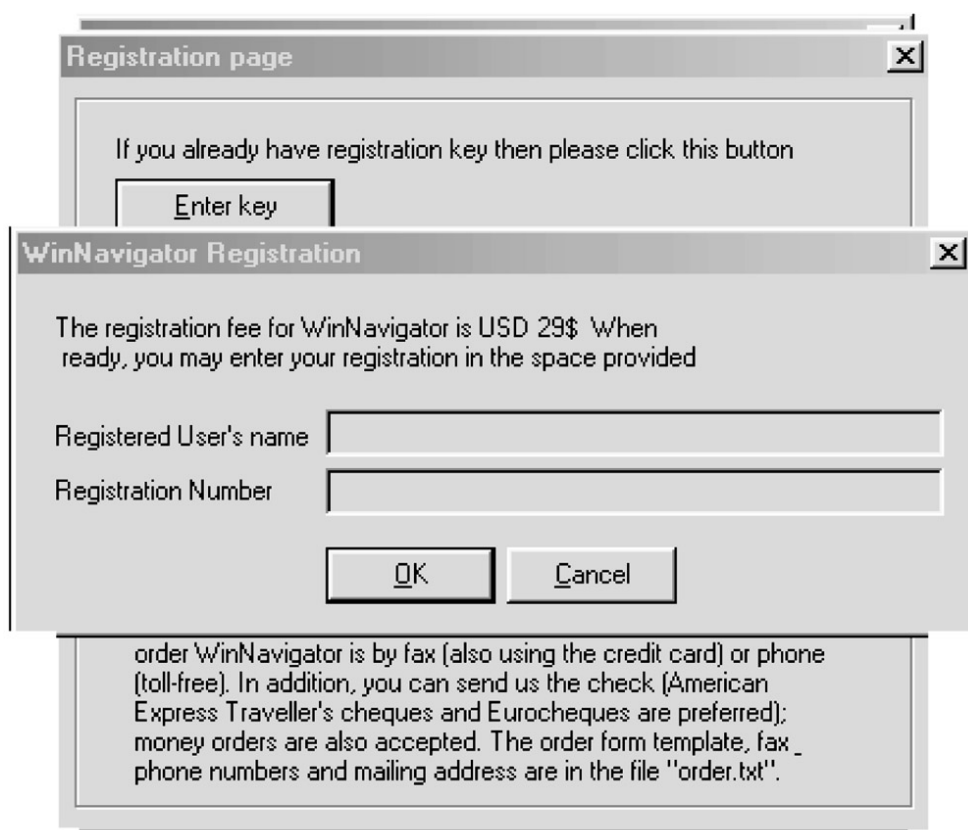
Registration page

If you already have registration key then please click this button

Enter key

WinNavigator Registration

The registration fee for WinNavigator is USD 29$ When ready, you may enter your registration in the space provided

Registered User's name

Registration Number

OK

Cancel

order WinNavigator is by fax (also using the credit card) or phone (toll-free). In addition, you can send us the check (American Express Traveller's cheques and Eurocheques are preferred); money orders are also accepted. The order form template, fax _ phone numbers and mailing address are in the file "order.txt".